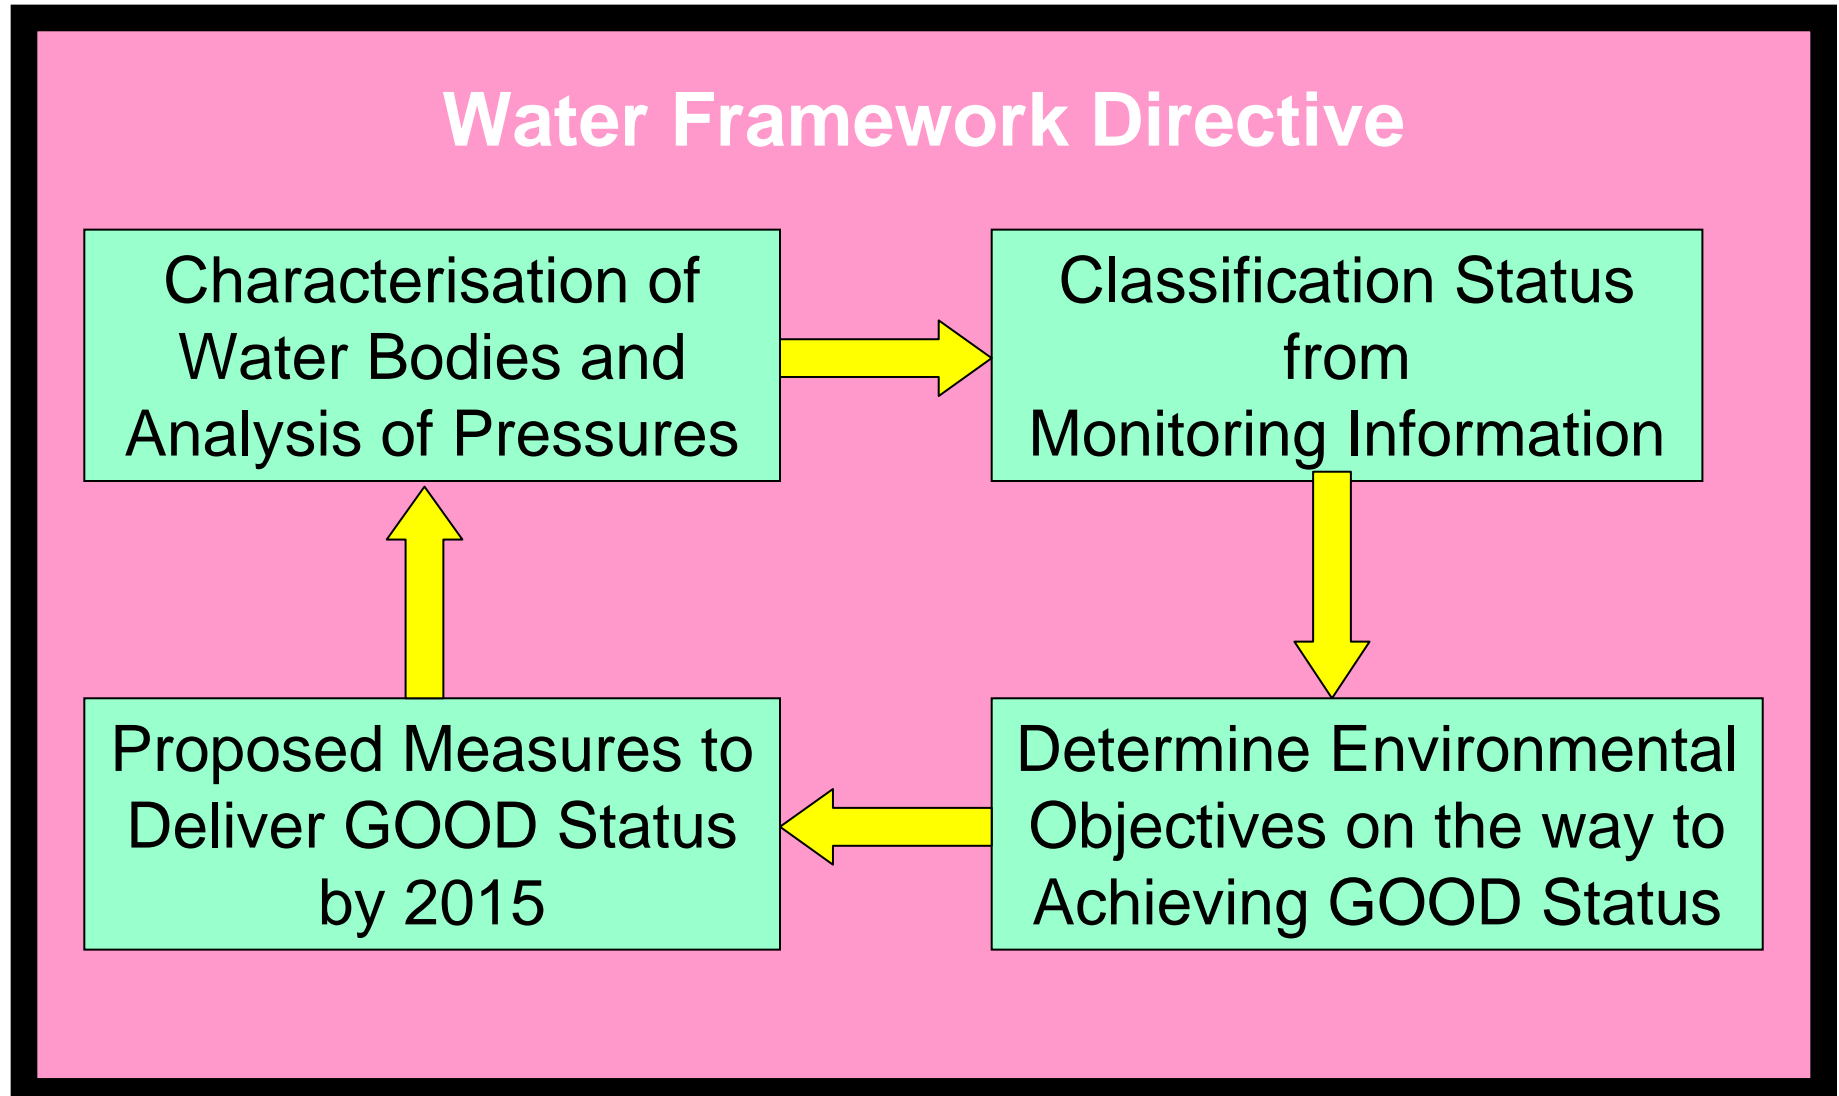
Water Framework Directive

Characterisation of Water Bodies and Analysis of Pressures

Classification Status from Monitoring Information

Determine Environmental Objectives on the way to Achieving GOOD Status

Proposed Measures to Deliver GOOD Status by 2015